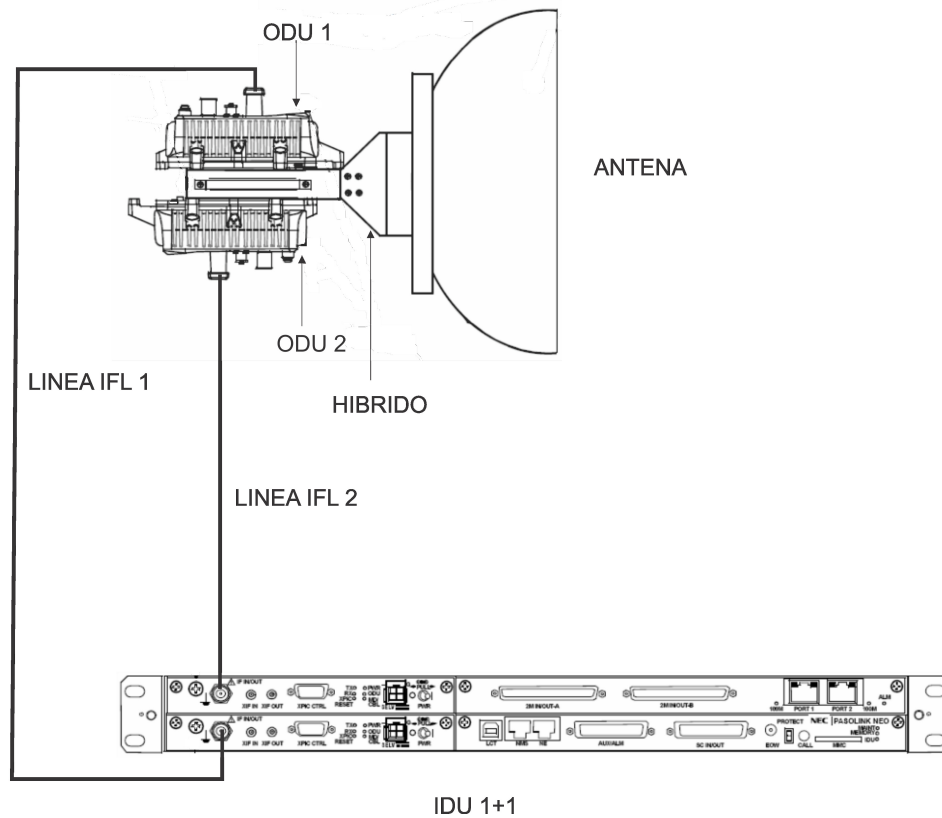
ODU 1

ANTENA

ODU 2

LINEA IFL 1

HIBRIDO

LINEA IFL 2

IF IN/OUT
XIF IN XIF OUT XPIC CTRL
TX0 RX0 XPIC RESET
PWR ODU NE
PWR
2M IN/OUT-A
2M IN/OUT-B
PORT 1 PORT 2
ALM

IF IN/OUT
XIF IN XIF OUT XPIC CTRL
TX0 RX0
PWR ODU NE
PWR
LCT NMS NE
AUX/ALM
SC IN/OUT
EOW
PROTECT CALL
NEC PASOLINK NEO
MMC

IDU 1+1